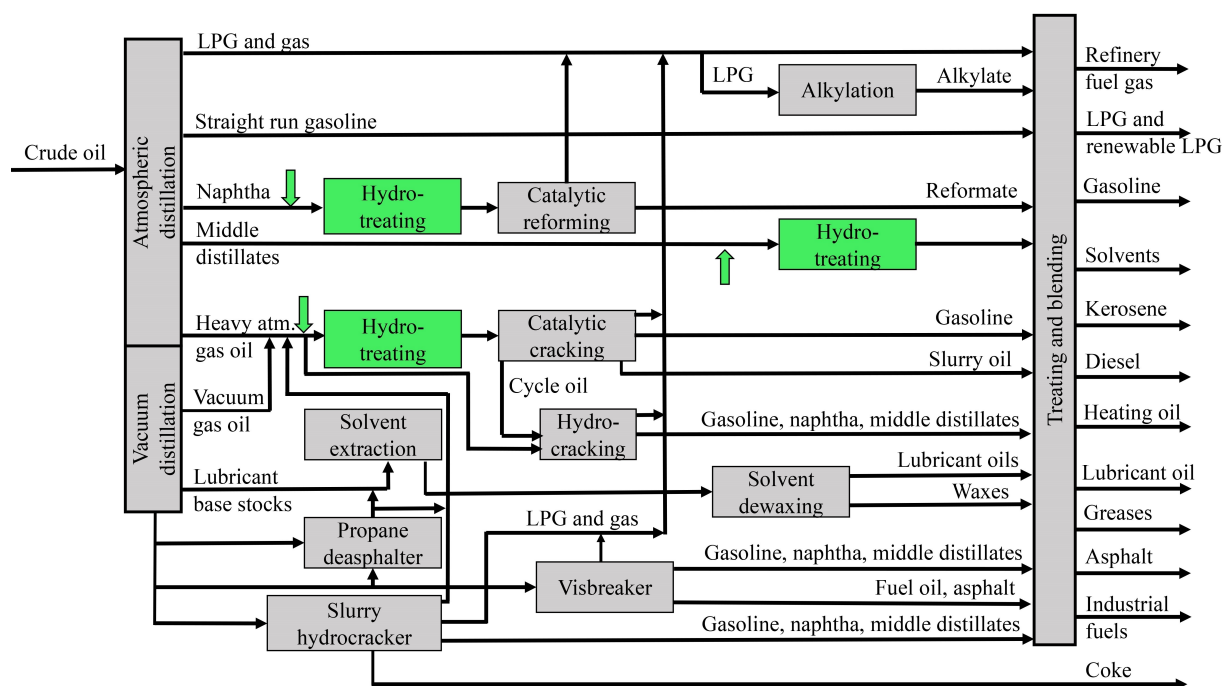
Crude oil

Atmospheric distillation

Vacuum distillation

LPG and gas

Straight run gasoline

Naphtha

Hydro-treating

Catalytic reforming

Reformate

Middle distillates

Hydro-treating

LPG

Alkylation

Alkylate

Heavy atm. gas oil

Hydro-treating

Catalytic cracking

Gasoline

Slurry oil

Cycle oil

Vacuum gas oil

Solvent extraction

Hydro-cracking

Gasoline, naphtha, middle distillates

Lubricant base stocks

Solvent dewaxing

Lubricant oils

Waxes

Propane deasphalter

LPG and gas

Visbreaker

Gasoline, naphtha, middle distillates

Fuel oil, asphalt

Slurry hydrocracker

Gasoline, naphtha, middle distillates

Coke

Treating and blending

Refinery fuel gas

LPG and renewable LPG

Gasoline

Solvents

Kerosene

Diesel

Heating oil

Lubricant oil

Greases

Asphalt

Industrial fuels